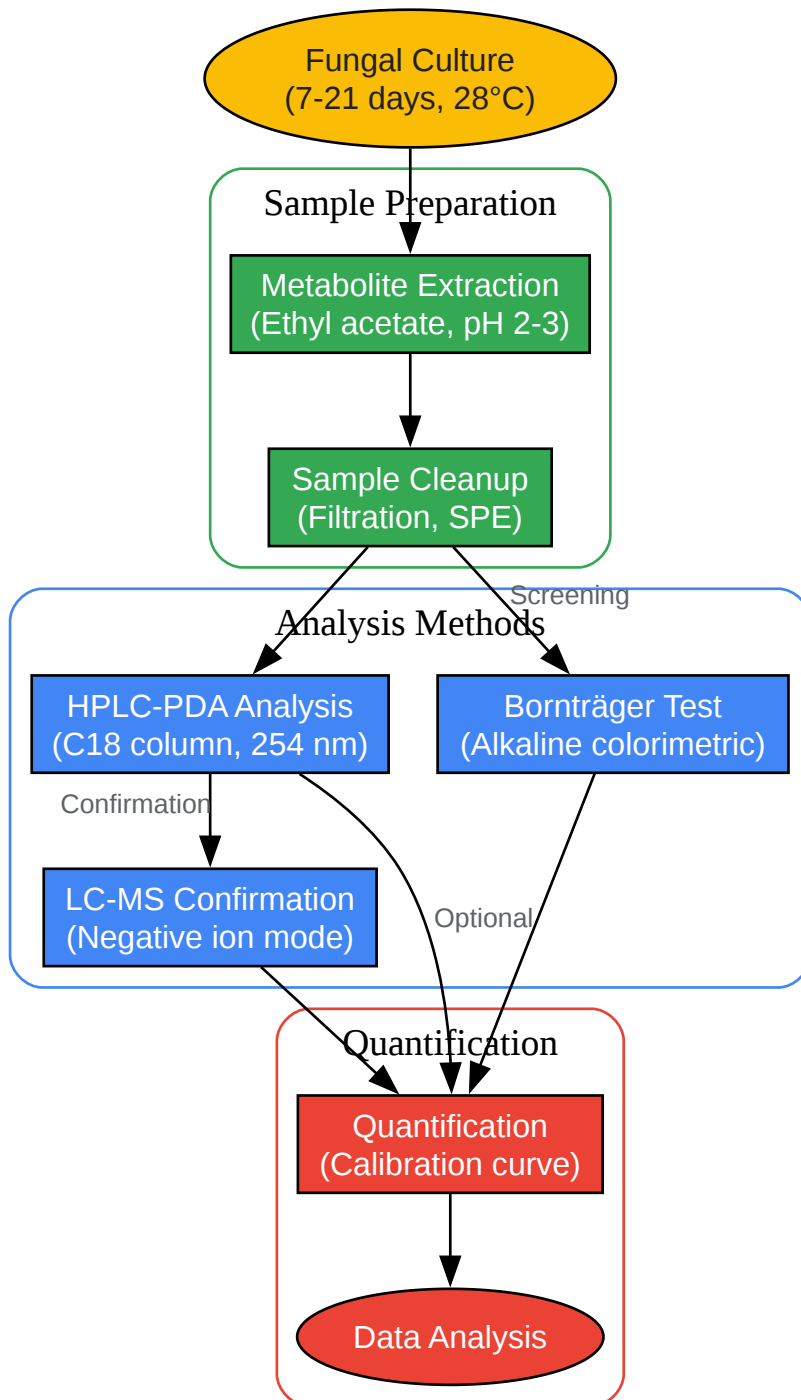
Fungal Culture
(7-21 days, 28°C)

Sample Preparation

Metabolite Extraction
(Ethyl acetate, pH 2-3)

Sample Cleanup
(Filtration, SPE)

Screening

Analysis Methods

HPLC-PDA Analysis
(C18 column, 254 nm)

Bornträger Test
(Alkaline colorimetric)

Confirmation

LC-MS Confirmation
(Negative ion mode)

Optional

Quantification

Quantification
(Calibration curve)

Data Analysis